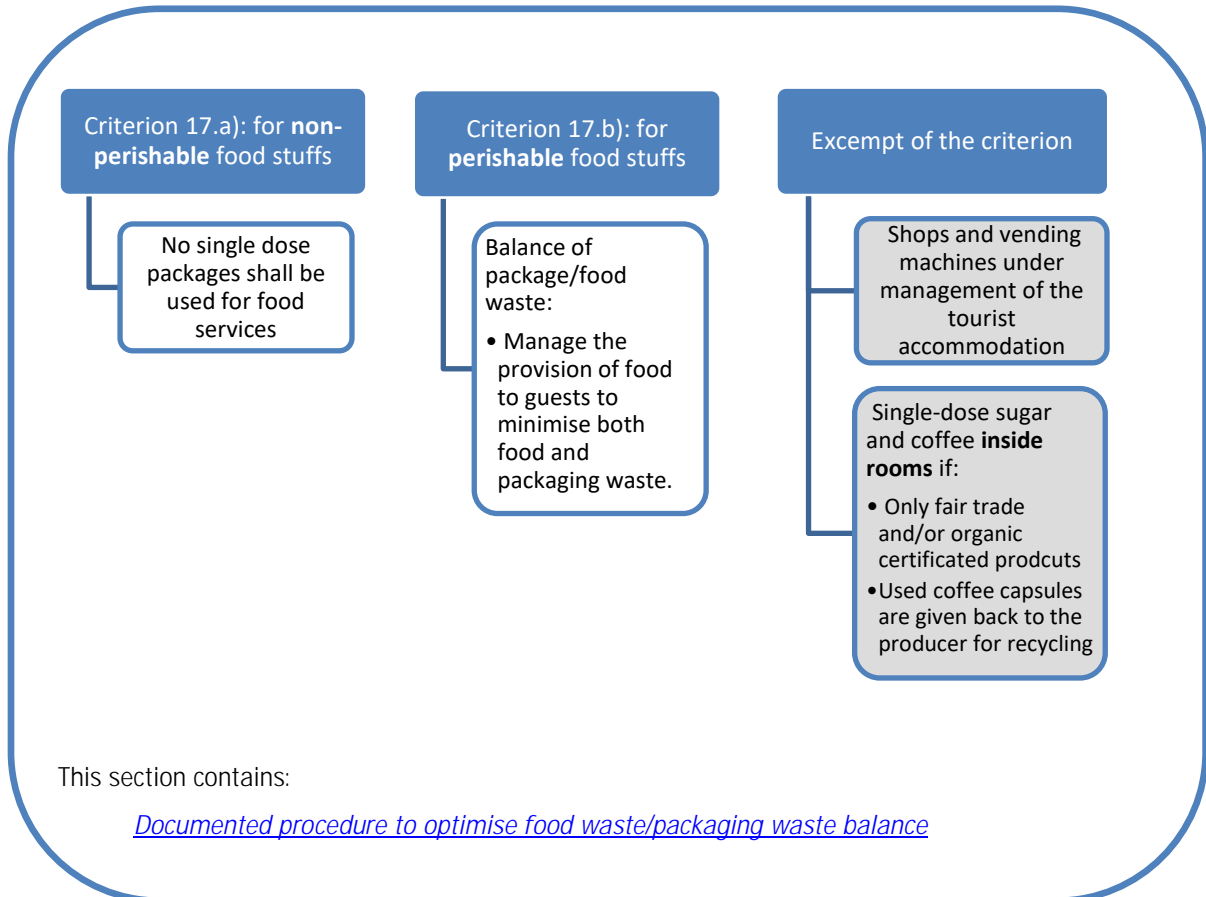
Criterion 17.a): for non-perishable food stuffs

No single dose packages shall be used for food services

Criterion 17.b): for perishable food stuffs

Balance of package/food waste:

• Manage the provision of food to guests to minimise both food and packaging waste.

Excempt of the criterion

Shops and vending machines under management of the tourist accommodation

Single-dose sugar and coffee inside rooms if:

• Only fair trade and/or organic certificated prodcuts

•Used coffee capsules are given back to the producer for recycling

This section contains:

Documented procedure to optimise food waste/packaging waste balance